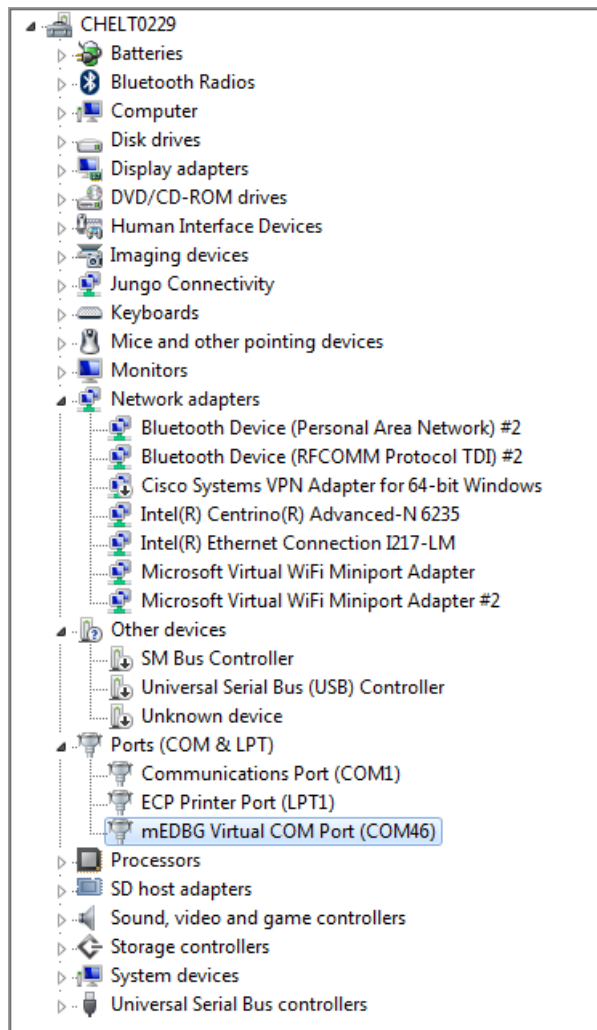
CHELT0229
Batteries
Bluetooth Radios
Computer
Disk drives
Display adapters
DVD/CD-ROM drives
Human Interface Devices
Imaging devices
Jungo Connectivity
Keyboards
Mice and other pointing devices
Monitors
Network adapters
Bluetooth Device (Personal Area Network) #2
Bluetooth Device (RFCOMM Protocol TDI) #2
Cisco Systems VPN Adapter for 64-bit Windows
Intel(R) Centrino(R) Advanced-N 6235
Intel(R) Ethernet Connection I217-LM
Microsoft Virtual WiFi Miniport Adapter
Microsoft Virtual WiFi Miniport Adapter #2
Other devices
SM Bus Controller
Universal Serial Bus (USB) Controller
Unknown device
Ports (COM & LPT)
Communications Port (COM1)
ECP Printer Port (LPT1)
mEDBG Virtual COM Port (COM46)
Processors
SD host adapters
Sound, video and game controllers
Storage controllers
System devices
Universal Serial Bus controllers